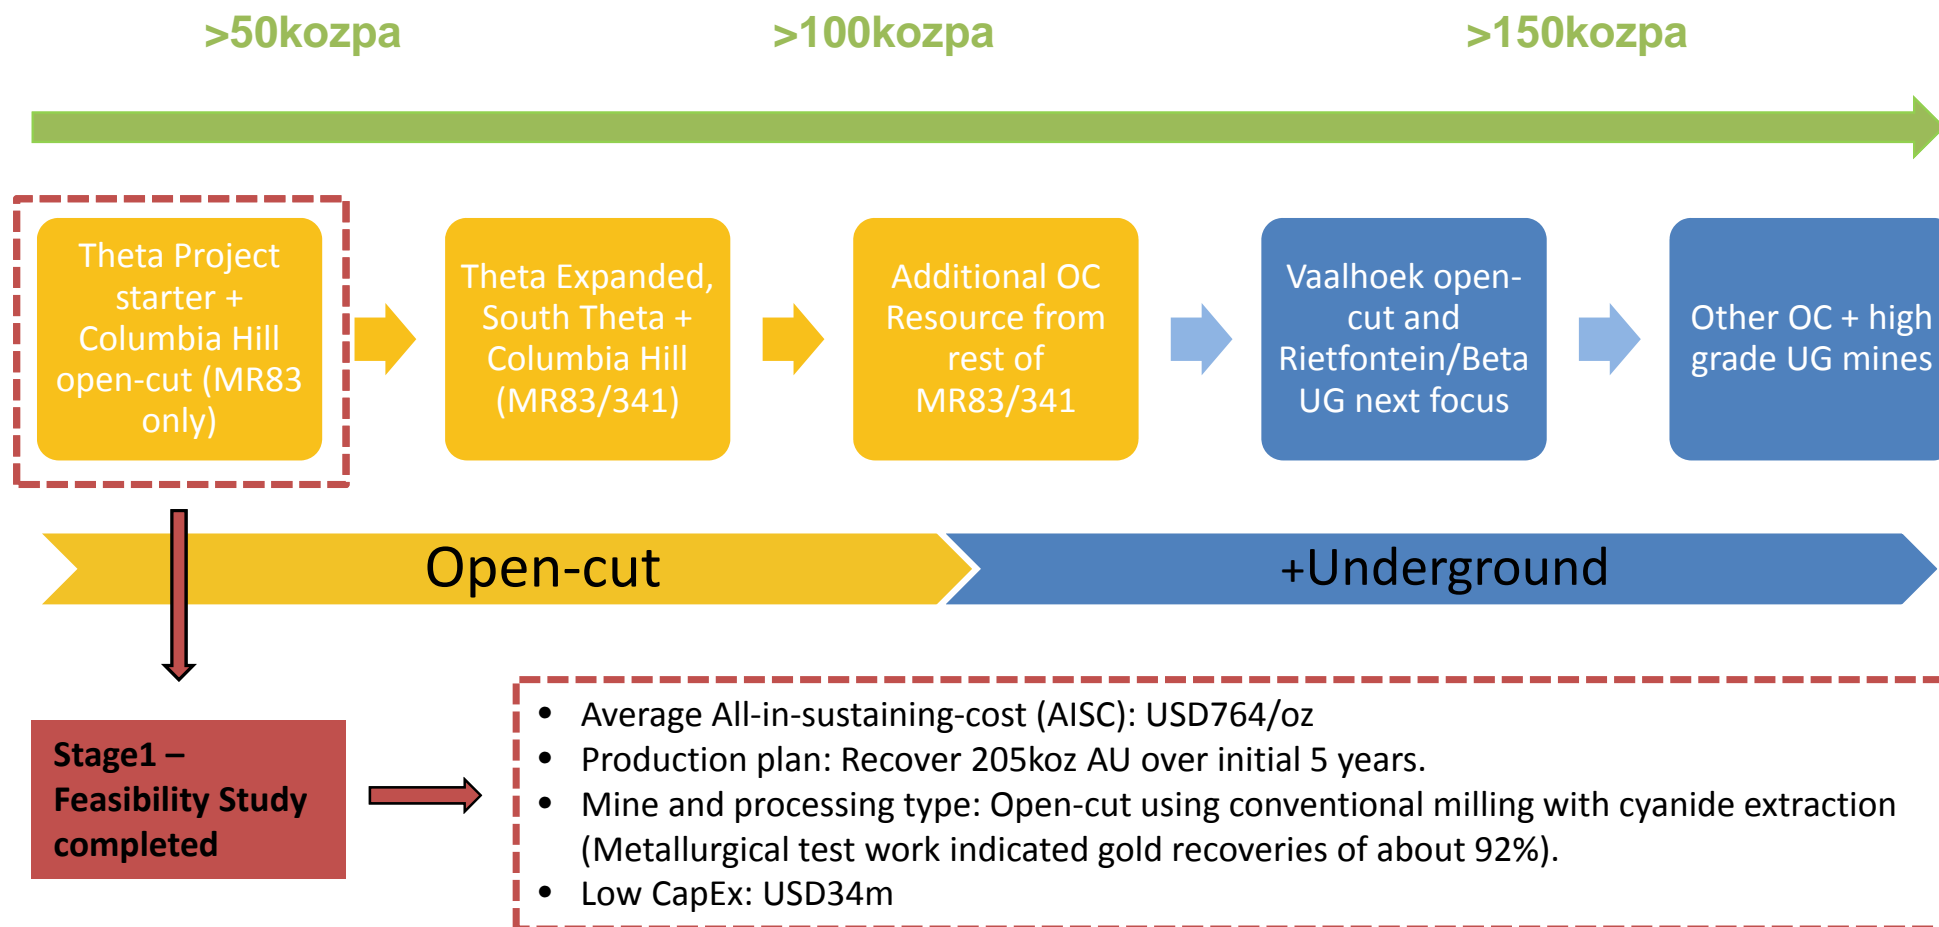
>50kozpa

>100kozpa

>150kozpa

Theta Project starter + Columbia Hill open-cut (MR83 only)

Theta Expanded, South Theta + Columbia Hill (MR83/341)

Additional OC Resource from rest of MR83/341

Vaalhoek open-cut and Rietfontein/Beta UG next focus

Other OC + high grade UG mines

Open-cut

+Underground

Stage1 – Feasibility Study completed

- Average All-in-sustaining-cost (AISC): USD764/oz
- Production plan: Recover 205koz AU over initial 5 years.
- Mine and processing type: Open-cut using conventional milling with cyanide extraction (Metallurgical test work indicated gold recoveries of about 92%).
- Low CapEx: USD34m